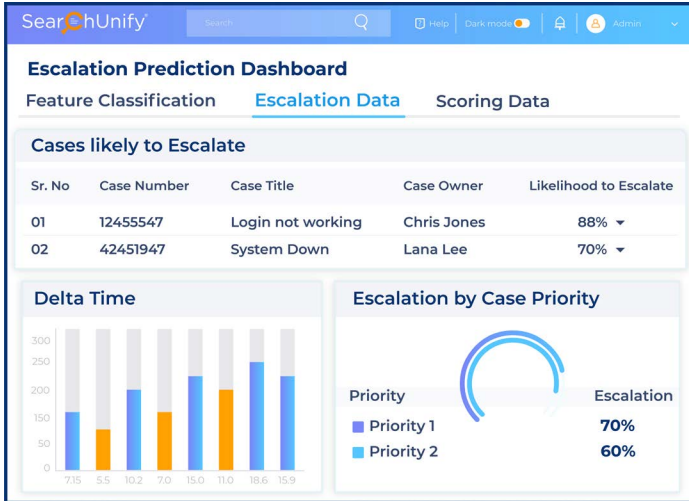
SearchUnify

Search

Help | Dark mode | Admin

Escalation Prediction Dashboard

Feature Classification Escalation Data Scoring Data

Cases likely to Escalate

| Sr. No | Case Number | Case Title | Case Owner | Likelihood to Escalate |
|---|---|---|---|---|
| 01 | 12455547 | Login not working | Chris Jones | 88% |
| 02 | 42451947 | System Down | Lana Lee | 70% |

Delta Time

300
250
200
150
100
50
0

7.15 5.5 10.2 7.0 15.0 11.0 18.6 15.9

Escalation by Case Priority

Priority
Priority 1
Priority 2

Escalation
70%
60%